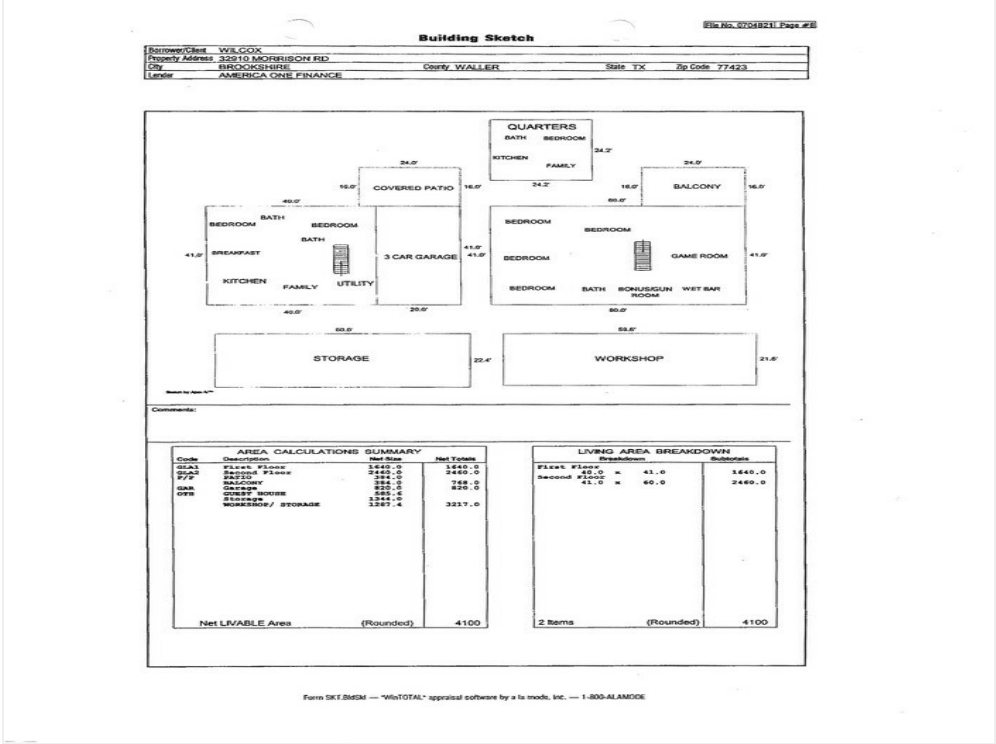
File No. 0704821 Page #8

Building Sketch

| Borrower/Client | WILCOX | | | | |
|---|---|---|---|---|---|
| Property Address | 32910 MORRISON RD | | | | |
| City | BROOKSHIRE | County WALLER | State TX | Zip Code 77423 | |
| Lender | AMERICA ONE FINANCE | | | | |

QUARTERS
BATH BEDROOM
KITCHEN FAMILY
24.2'
24.2'

24.0'
16.0' COVERED PATIO 16.0'

24.0'
16.0' BALCONY 16.0'
60.0'

40.0'
BATH
BEDROOM BEDROOM
BATH
41.0' BREAKFAST
KITCHEN FAMILY UTILITY
40.0'

3 CAR GARAGE 41.0' 41.0'
20.0'

BEDROOM BEDROOM
BEDROOM GAME ROOM 41.0'
BEDROOM BATH BONUS/GUN ROOM WET BAR
60.0'

60.0'
STORAGE 22.4'

59.6'
WORKSHOP 21.6'

Sketch by Apex IV™

Comments:

| AREA CALCULATIONS SUMMARY | | | |
|---|---|---|---|
| Code | Description | Net Size | Net Totals |
| GLA1 | First Floor | 1640.0 | 1640.0 |
| GLA2 | Second Floor | 2460.0 | 2460.0 |
| P/P | PATIO | 384.0 | |
| | BALCONY | 384.0 | 768.0 |
| GAR | Garage | 820.0 | 820.0 |
| OTH | GUEST HOUSE | 585.6 | |
| | Storage | 1344.0 | |
| | WORKSHOP/ STORAGE | 1287.4 | 3217.0 |
| | Net LIVABLE Area | (Rounded) | 4100 |

| LIVING AREA BREAKDOWN | |
|---|---|
| Breakdown | Subtotals |
| First Floor 40.0 x 41.0 | 1640.0 |
| Second Floor 41.0 x 60.0 | 2460.0 |
| 2 Items (Rounded) | 4100 |

Form SKT.BldSkl — "WinTOTAL" appraisal software by a la mode, inc. — 1-800-ALAMODE